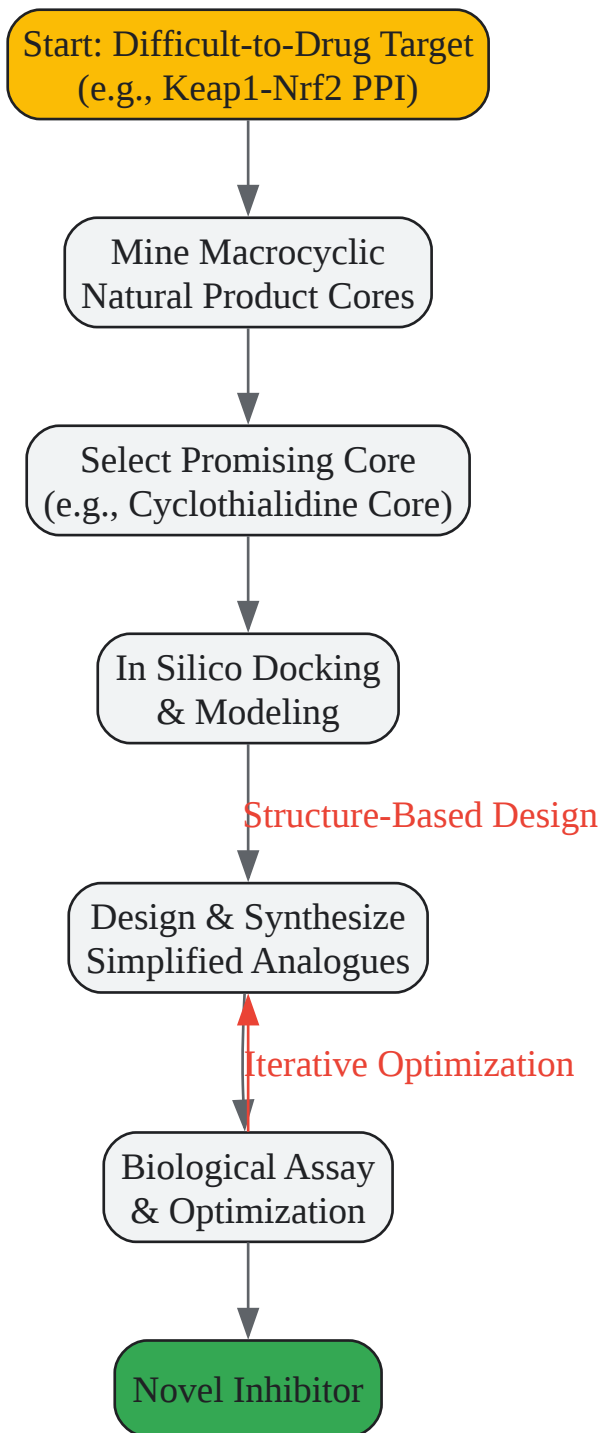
Start: Difficult-to-Drug Target (e.g., Keap1-Nrf2 PPI)

Mine Macrocyclic Natural Product Cores

Select Promising Core (e.g., Cyclothialidine Core)

In Silico Docking & Modeling

Structure-Based Design

Design & Synthesize Simplified Analogues

Iterative Optimization

Biological Assay & Optimization

Novel Inhibitor